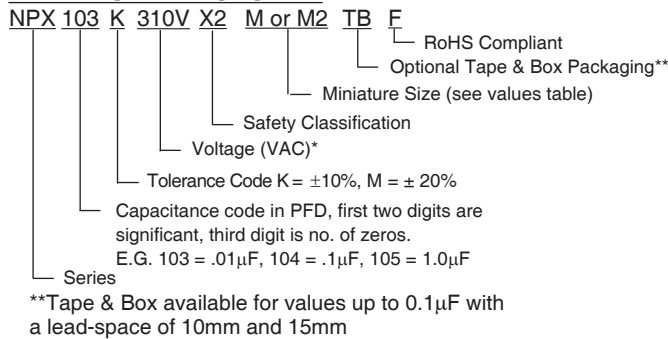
NPX 103 K 310V X2 M or M2 TB F

RoHS Compliant

Optional Tape & Box Packaging**

Miniature Size (see values table)

Safety Classification

Voltage (VAC)*

Tolerance Code K = ±10%, M = ± 20%

Capacitance code in PFD, first two digits are significant, third digit is no. of zeros. E.G. 103 = .01μF, 104 = .1μF, 105 = 1.0μF

Series

**Tape & Box available for values up to 0.1μF with a lead-space of 10mm and 15mm